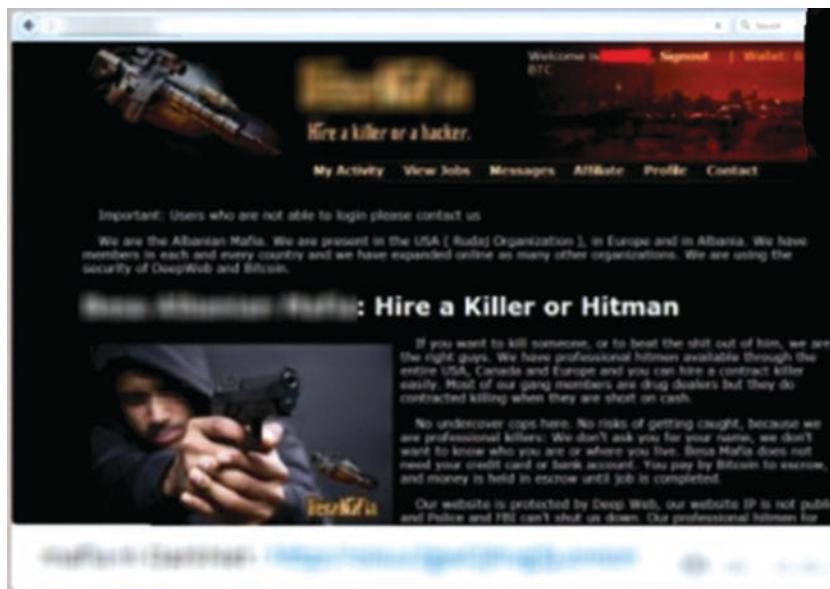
Search

Welcome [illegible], Signout | Wallet: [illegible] BTC

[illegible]

Hire a killer or a hacker.

My Activity View Jobs Messages Affiliate Profile Contact

Important: Users who are not able to login please contact us

We are the Albanian Mafia. We are present in the USA ( Rudaj Organization ), in Europe and in Albania. We have members in each and every country and we have expanded online as many other organizations. We are using the security of DeepWeb and Bitcoin.

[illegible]: Hire a Killer or Hitman

If you want to kill someone, or to beat the shit out of him, we are the right guys. We have professional hitmen available through the entire USA, Canada and Europe and you can hire a contract killer easily. Most of our gang members are drug dealers but they do contracted killing when they are short on cash.

No undercover cops here. No risks of getting caught, because we are professional killers: We don't ask you for your name, we don't want to know who you are or where you live. Besa Mafia does not need your credit card or bank account. You pay by Bitcoin to escrow, and money is held in escrow until job is completed.

Our website is protected by Deep Web, our website IP is not publ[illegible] and Police and FBI can't shut us down. Our professional hitmen for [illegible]

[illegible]